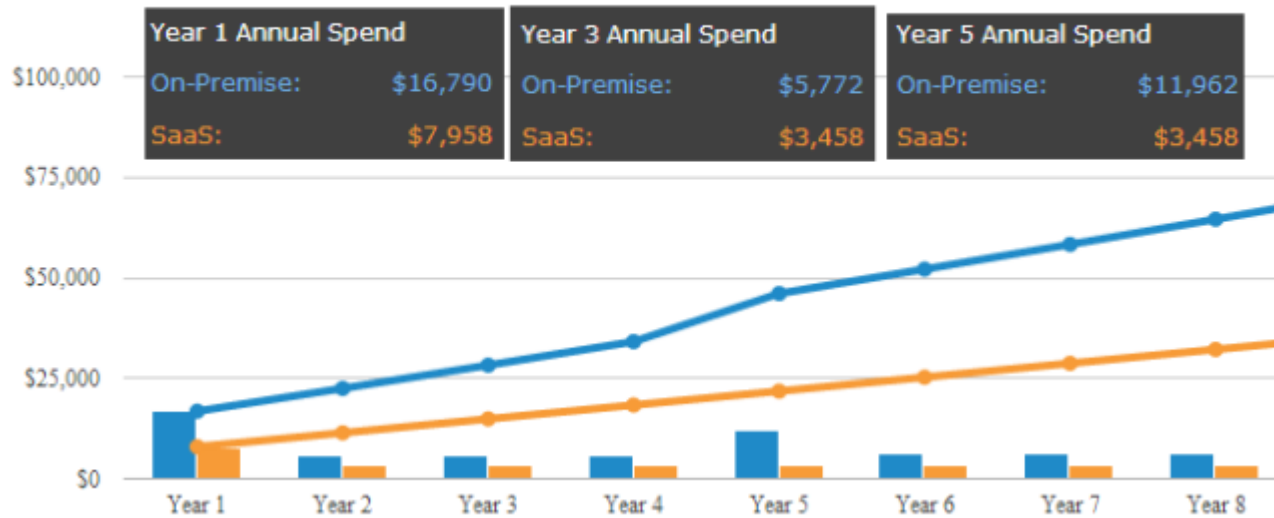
Year 1 Annual Spend
On-Premise: $16,790
SaaS: $7,958

Year 3 Annual Spend
On-Premise: $5,772
SaaS: $3,458

Year 5 Annual Spend
On-Premise: $11,962
SaaS: $3,458

$100,000
$75,000
$50,000
$25,000
$0

Year 1 Year 2 Year 3 Year 4 Year 5 Year 6 Year 7 Year 8